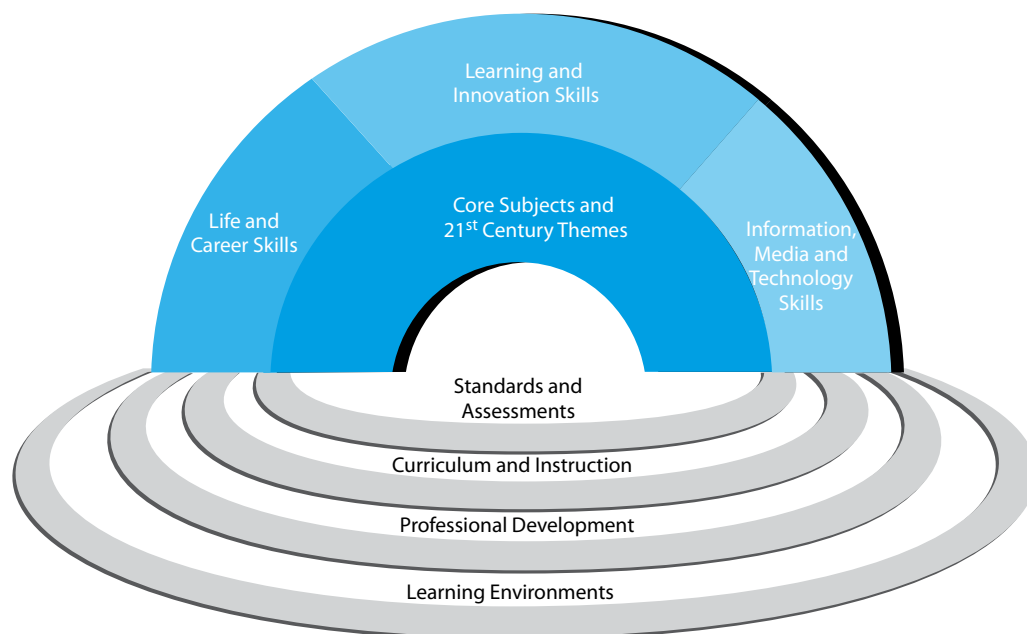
Learning and Innovation Skills

Life and Career Skills

Core Subjects and $21^{st}$ Century Themes

Information, Media and Technology Skills

Standards and Assessments

Curriculum and Instruction

Professional Development

Learning Environments